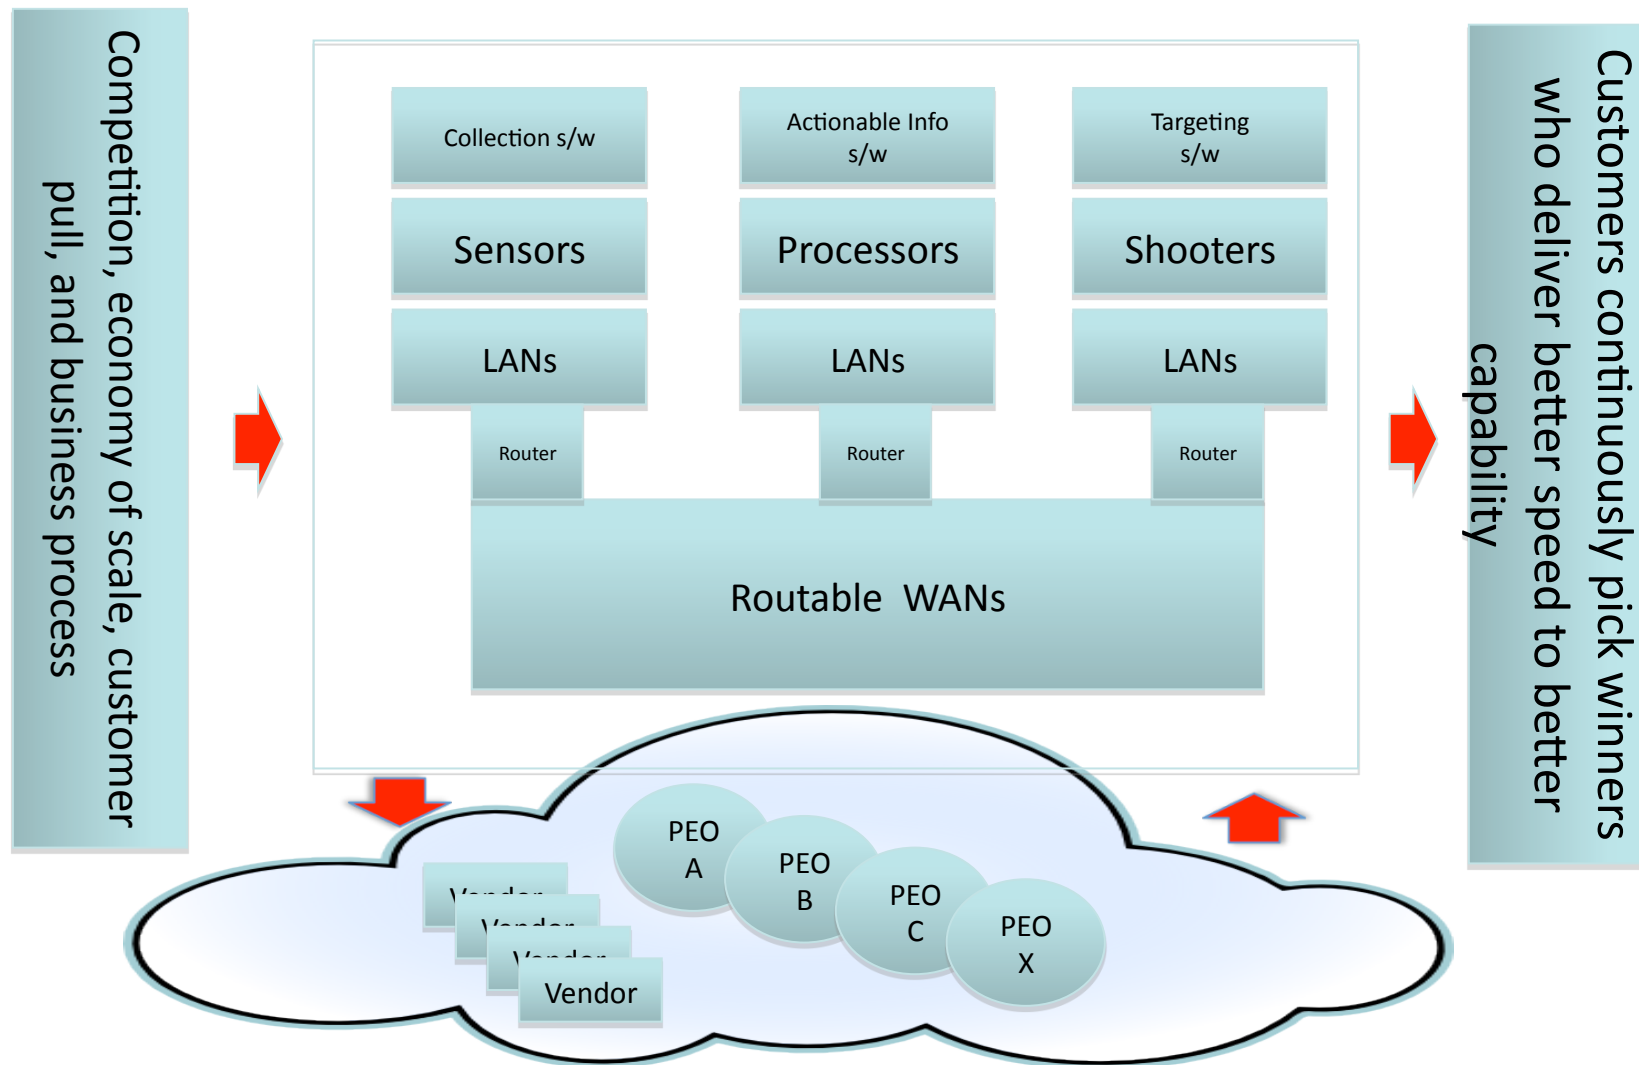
Competition, economy of scale, customer pull, and business process

Collection s/w

Actionable Info s/w

Targeting s/w

Sensors

Processors

Shooters

LANs

LANs

LANs

Router

Router

Router

Routable WANs

Customers continuously pick winners who deliver better speed to better capability

Vendor

Vendor

Vendor

Vendor

PEO A

PEO B

PEO C

PEO X